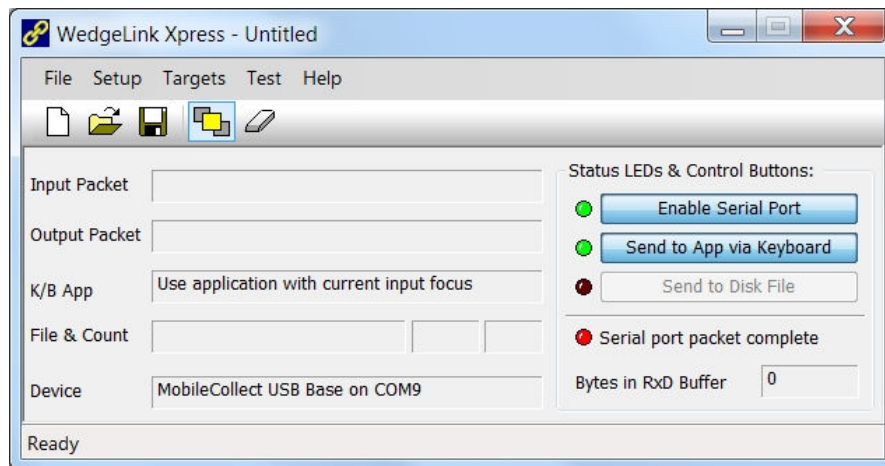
WedgeLink Xpress - Untitled

File Setup Targets Test Help

Input Packet

Output Packet

K/B App
Use application with current input focus

File & Count

Device
MobileCollect USB Base on COM9

Status LEDs & Control Buttons:

Enable Serial Port

Send to App via Keyboard

Send to Disk File

Serial port packet complete

Bytes in RxD Buffer
0

Ready